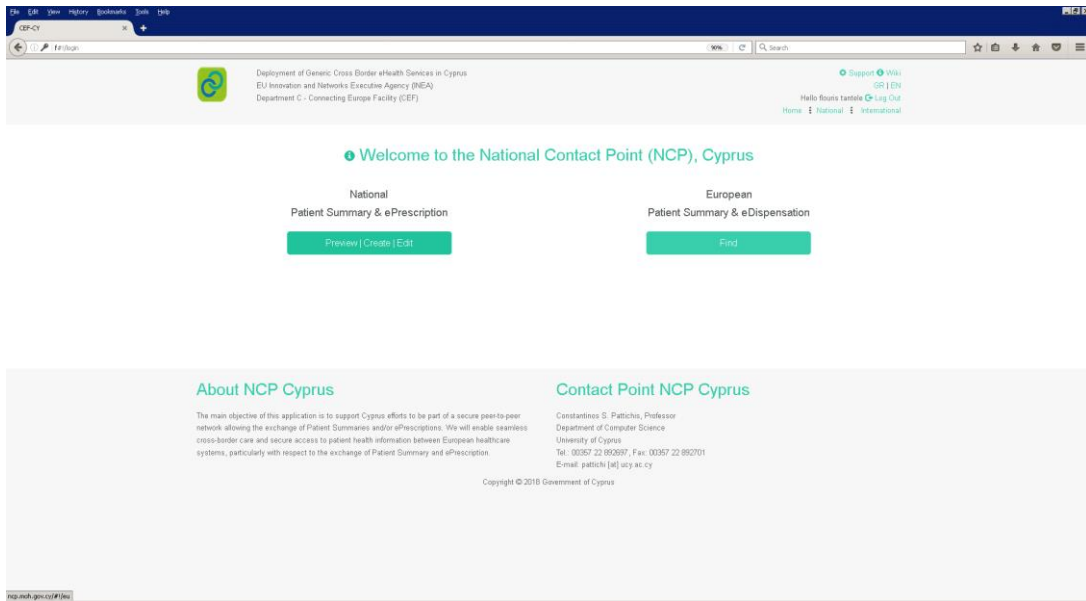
File Edit View History Bookmarks Tools Help

CEF-CY

/#!/login

90%

Search

Deployment of Generic Cross Border eHealth Services in Cyprus
EU Innovation and Networks Executive Agency (INEA)
Department C - Connecting Europe Facility (CEF)

Support Wiki
GR | EN
Hello flouris tantele Log Out
Home National International

Welcome to the National Contact Point (NCP), Cyprus

National
Patient Summary & ePrescription

Preview | Create | Edit

European
Patient Summary & eDispensation

Find

About NCP Cyprus

The main objective of this application is to support Cyprus efforts to be part of a secure peer-to-peer network allowing the exchange of Patient Summaries and/or ePrescriptions. We will enable seamless cross-border care and secure access to patient health information between European healthcare systems, particularly with respect to the exchange of Patient Summary and ePrescription.

Contact Point NCP Cyprus

Constantinos S. Pattichis, Professor
Department of Computer Science
University of Cyprus
Tel.: 00357 22 892697, Fax: 00357 22 892701
E-mail: pattichi [at] ucy.ac.cy

Copyright © 2018 Government of Cyprus

ncp.moh.gov.cy/#!/eu